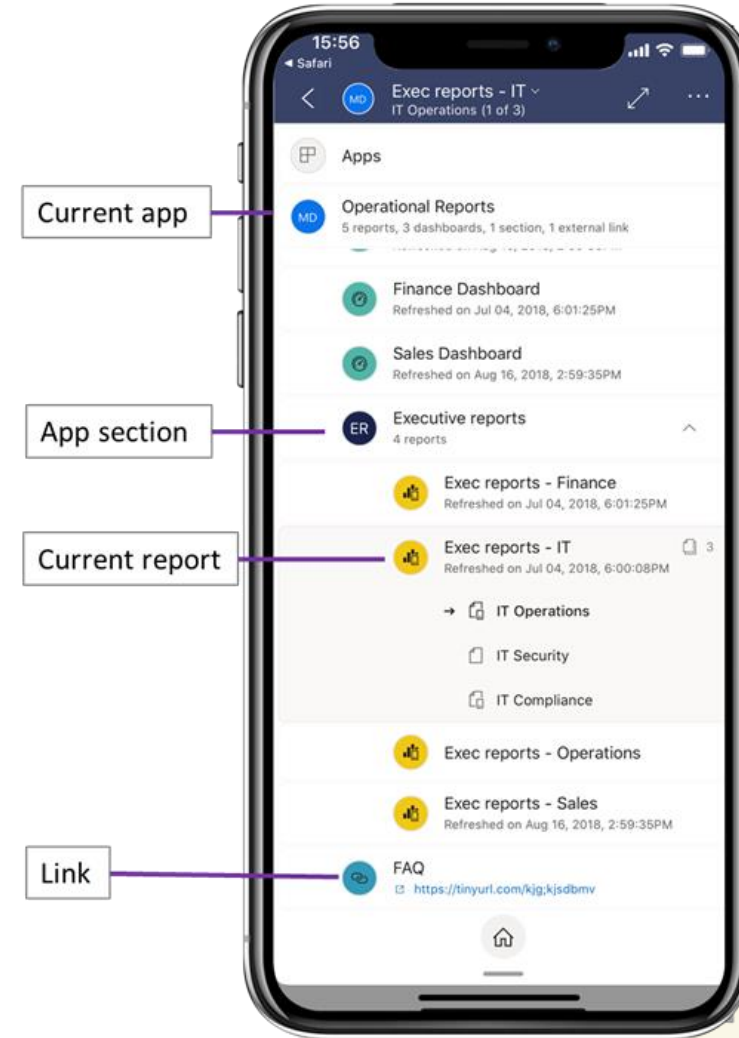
15:56
◂ Safari

MD Exec reports - IT
IT Operations (1 of 3)

Apps

Current app

MD Operational Reports
5 reports, 3 dashboards, 1 section, 1 external link

Finance Dashboard
Refreshed on Jul 04, 2018, 6:01:25PM

Sales Dashboard
Refreshed on Aug 16, 2018, 2:59:35PM

App section

ER Executive reports
4 reports

Exec reports - Finance
Refreshed on Jul 04, 2018, 6:01:25PM

Current report

Exec reports - IT
Refreshed on Jul 04, 2018, 6:00:08PM
3

→ IT Operations

IT Security

IT Compliance

Exec reports - Operations

Exec reports - Sales
Refreshed on Aug 16, 2018, 2:59:35PM

Link

FAQ
https://tinyurl.com/kjg;kjsdbmv